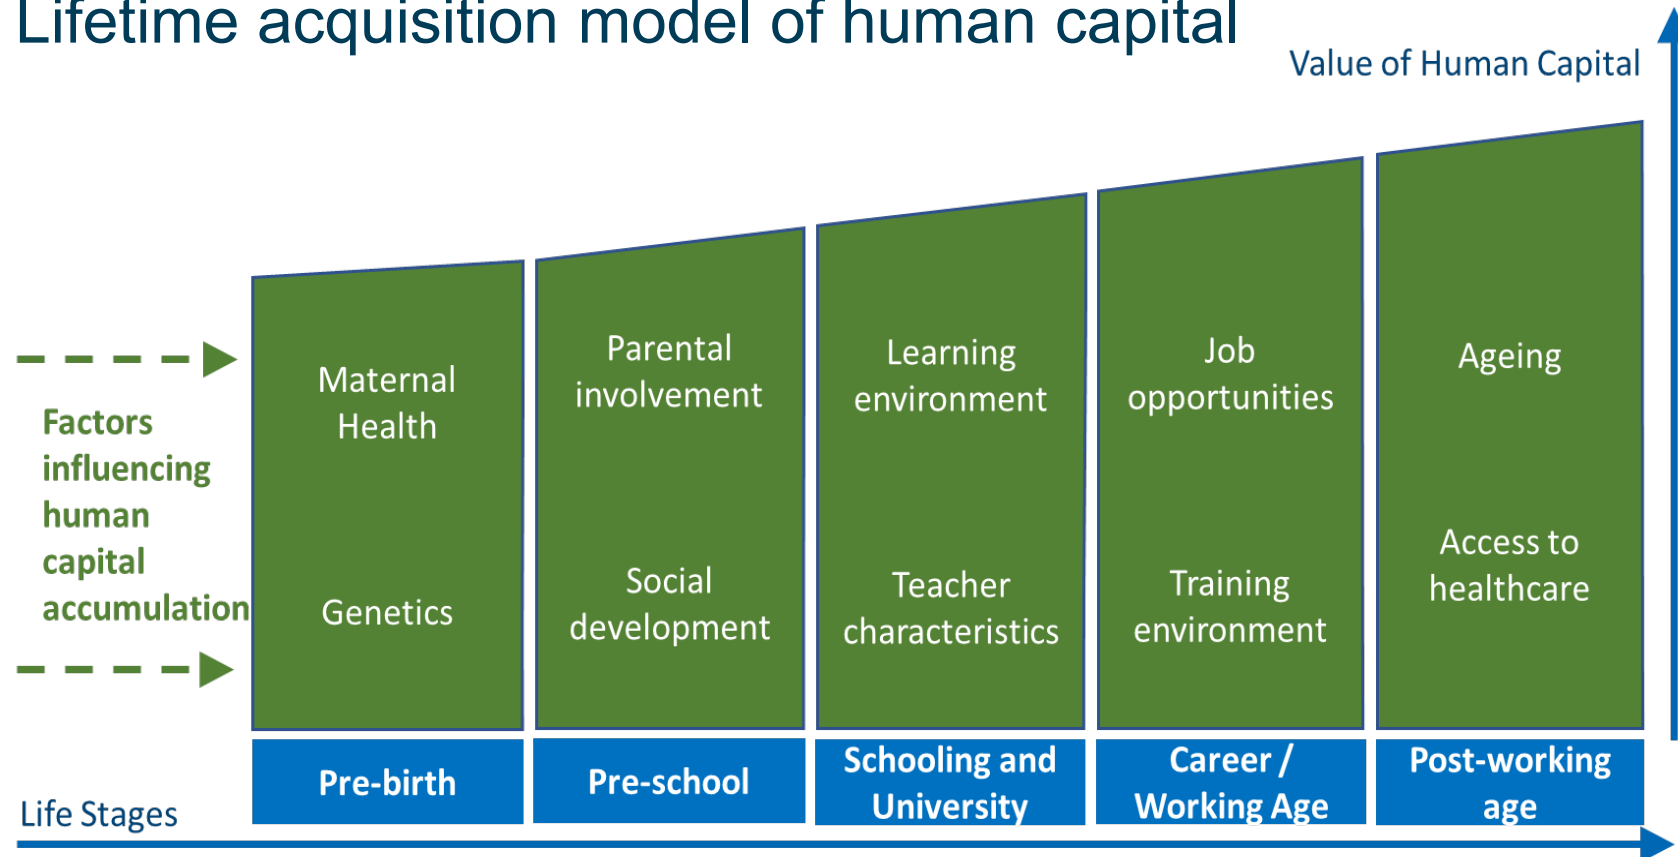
Lifetime acquisition model of human capital

Value of Human Capital

Factors influencing human capital accumulation

Maternal Health

Genetics

Parental involvement

Social development

Learning environment

Teacher characteristics

Job opportunities

Training environment

Ageing

Access to healthcare

Pre-birth

Pre-school

Schooling and University

Career / Working Age

Post-working age

Life Stages